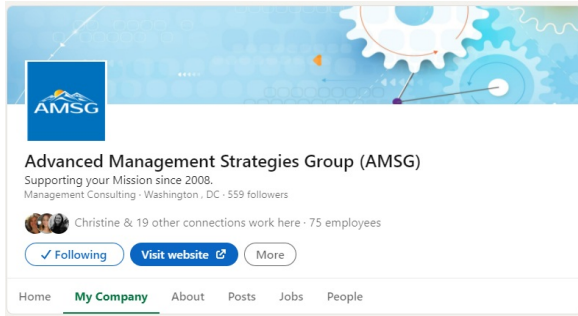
AMSG

Advanced Management Strategies Group (AMSG)

Supporting your Mission since 2008.

Management Consulting · Washington , DC · 559 followers

Christine & 19 other connections work here · 75 employees

✓ Following

Visit website

More

Home

My Company

About

Posts

Jobs

People